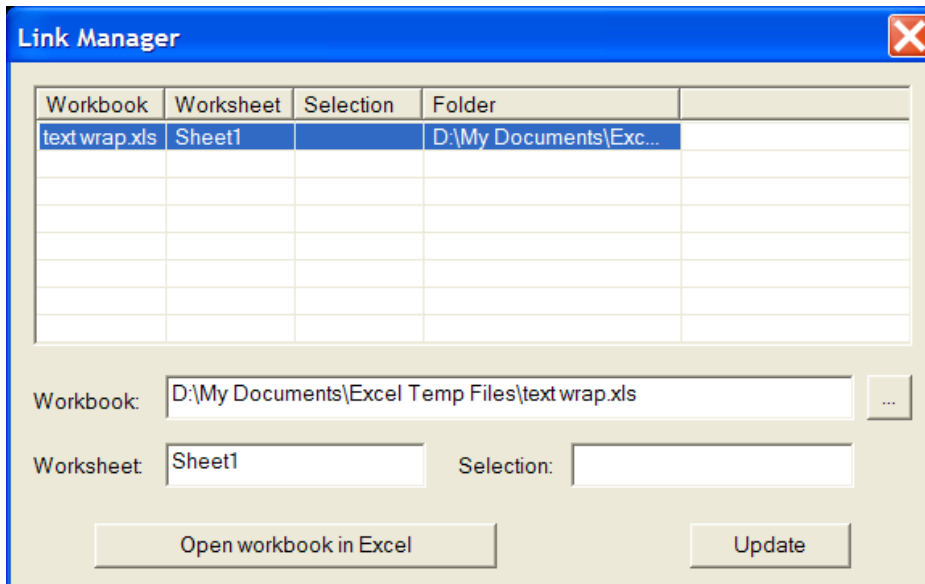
Link Manager

| Workbook | Worksheet | Selection | Folder | |
|---|---|---|---|---|
| text wrap.xls | Sheet1 | | D:\My Documents\Exc... | |

Workbook: D:\My Documents\Excel Temp Files\text wrap.xls ...

Worksheet: Sheet1 Selection:

Open workbook in Excel

Update